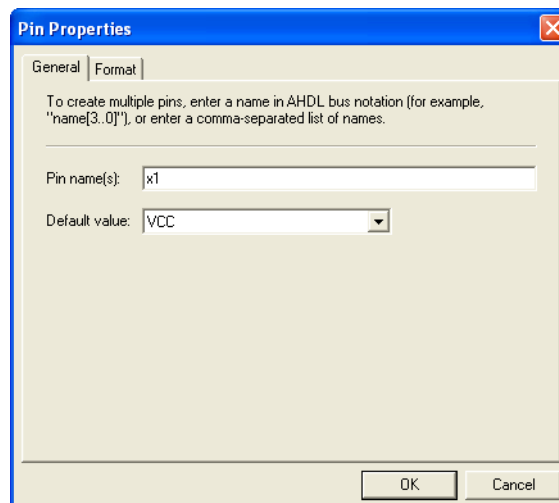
Pin Properties

General | Format

To create multiple pins, enter a name in AHDL bus notation (for example, "name[3..0]"), or enter a comma-separated list of names.

Pin name(s): x1

Default value: VCC

OK Cancel